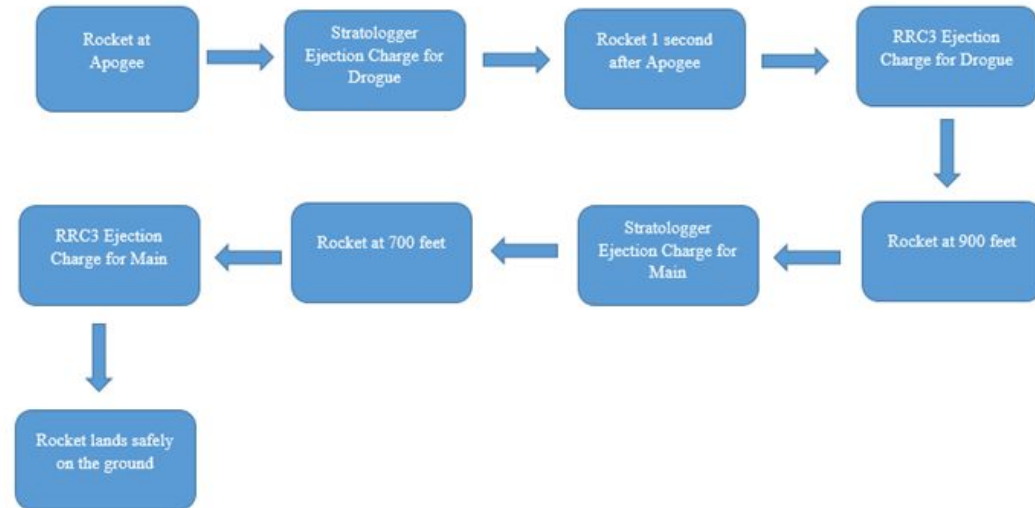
Rocket at Apogee

Stratologger Ejection Charge for Drogue

Rocket 1 second after Apogee

RRC3 Ejection Charge for Drogue

Rocket at 900 feet

Stratologger Ejection Charge for Main

Rocket at 700 feet

RRC3 Ejection Charge for Main

Rocket lands safely on the ground